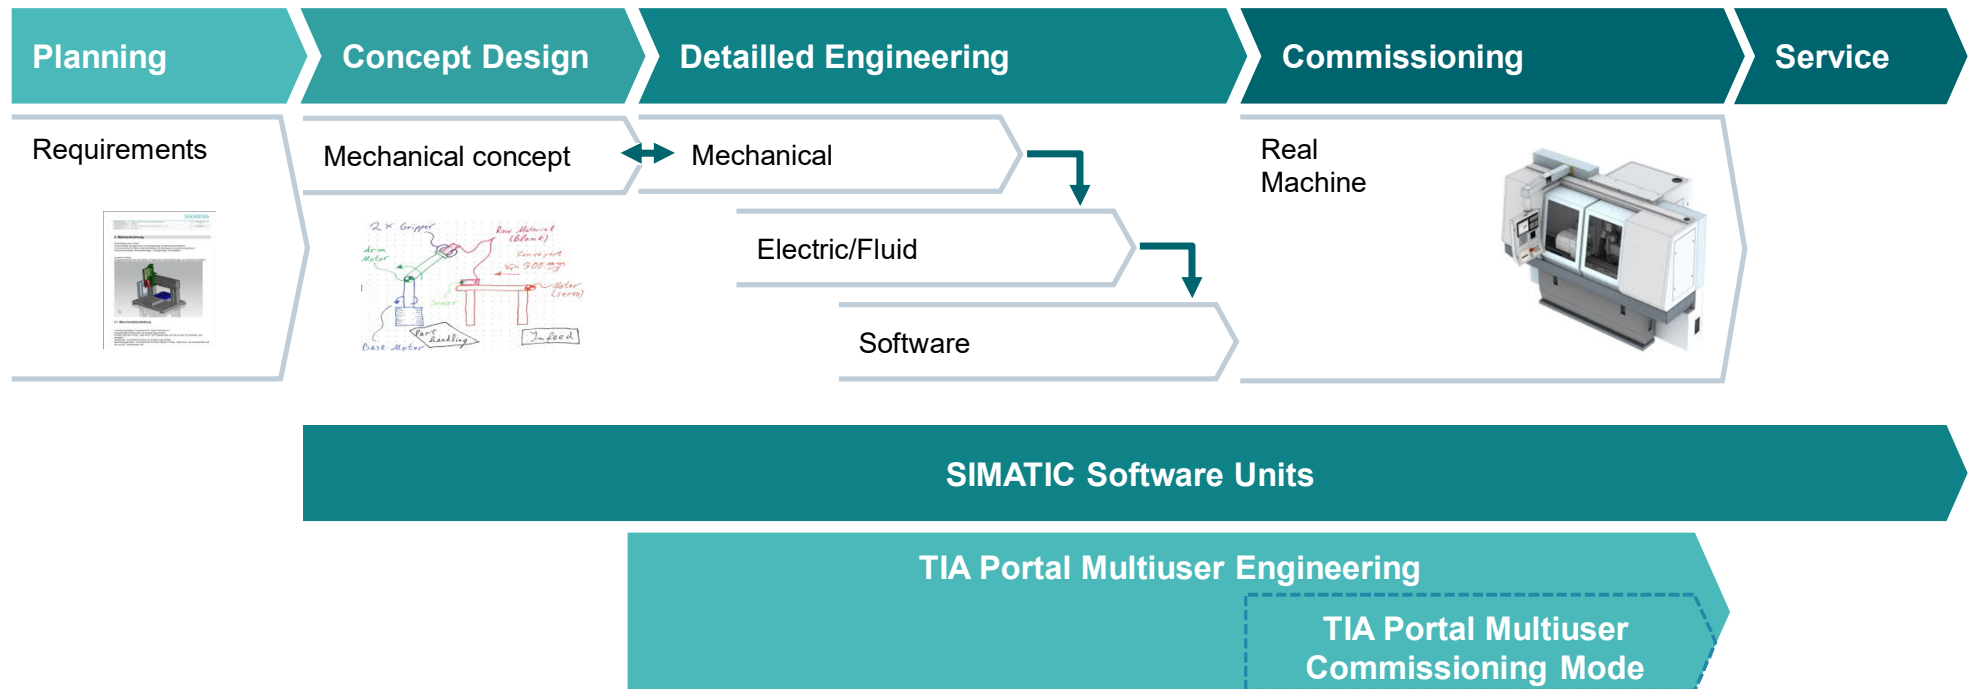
Planning

Concept Design

Detailled Engineering

Commissioning

Service

Requirements

Mechanical concept

2 × Gripper

Raw Material (Blank)

Arm Motor

Conveyor

Motor (servo)

Sensor

Part handling

Base Motor

Infeed

Mechanical

Electric/Fluid

Software

Real Machine

SIMATIC Software Units

TIA Portal Multiuser Engineering

TIA Portal Multiuser Commissioning Mode